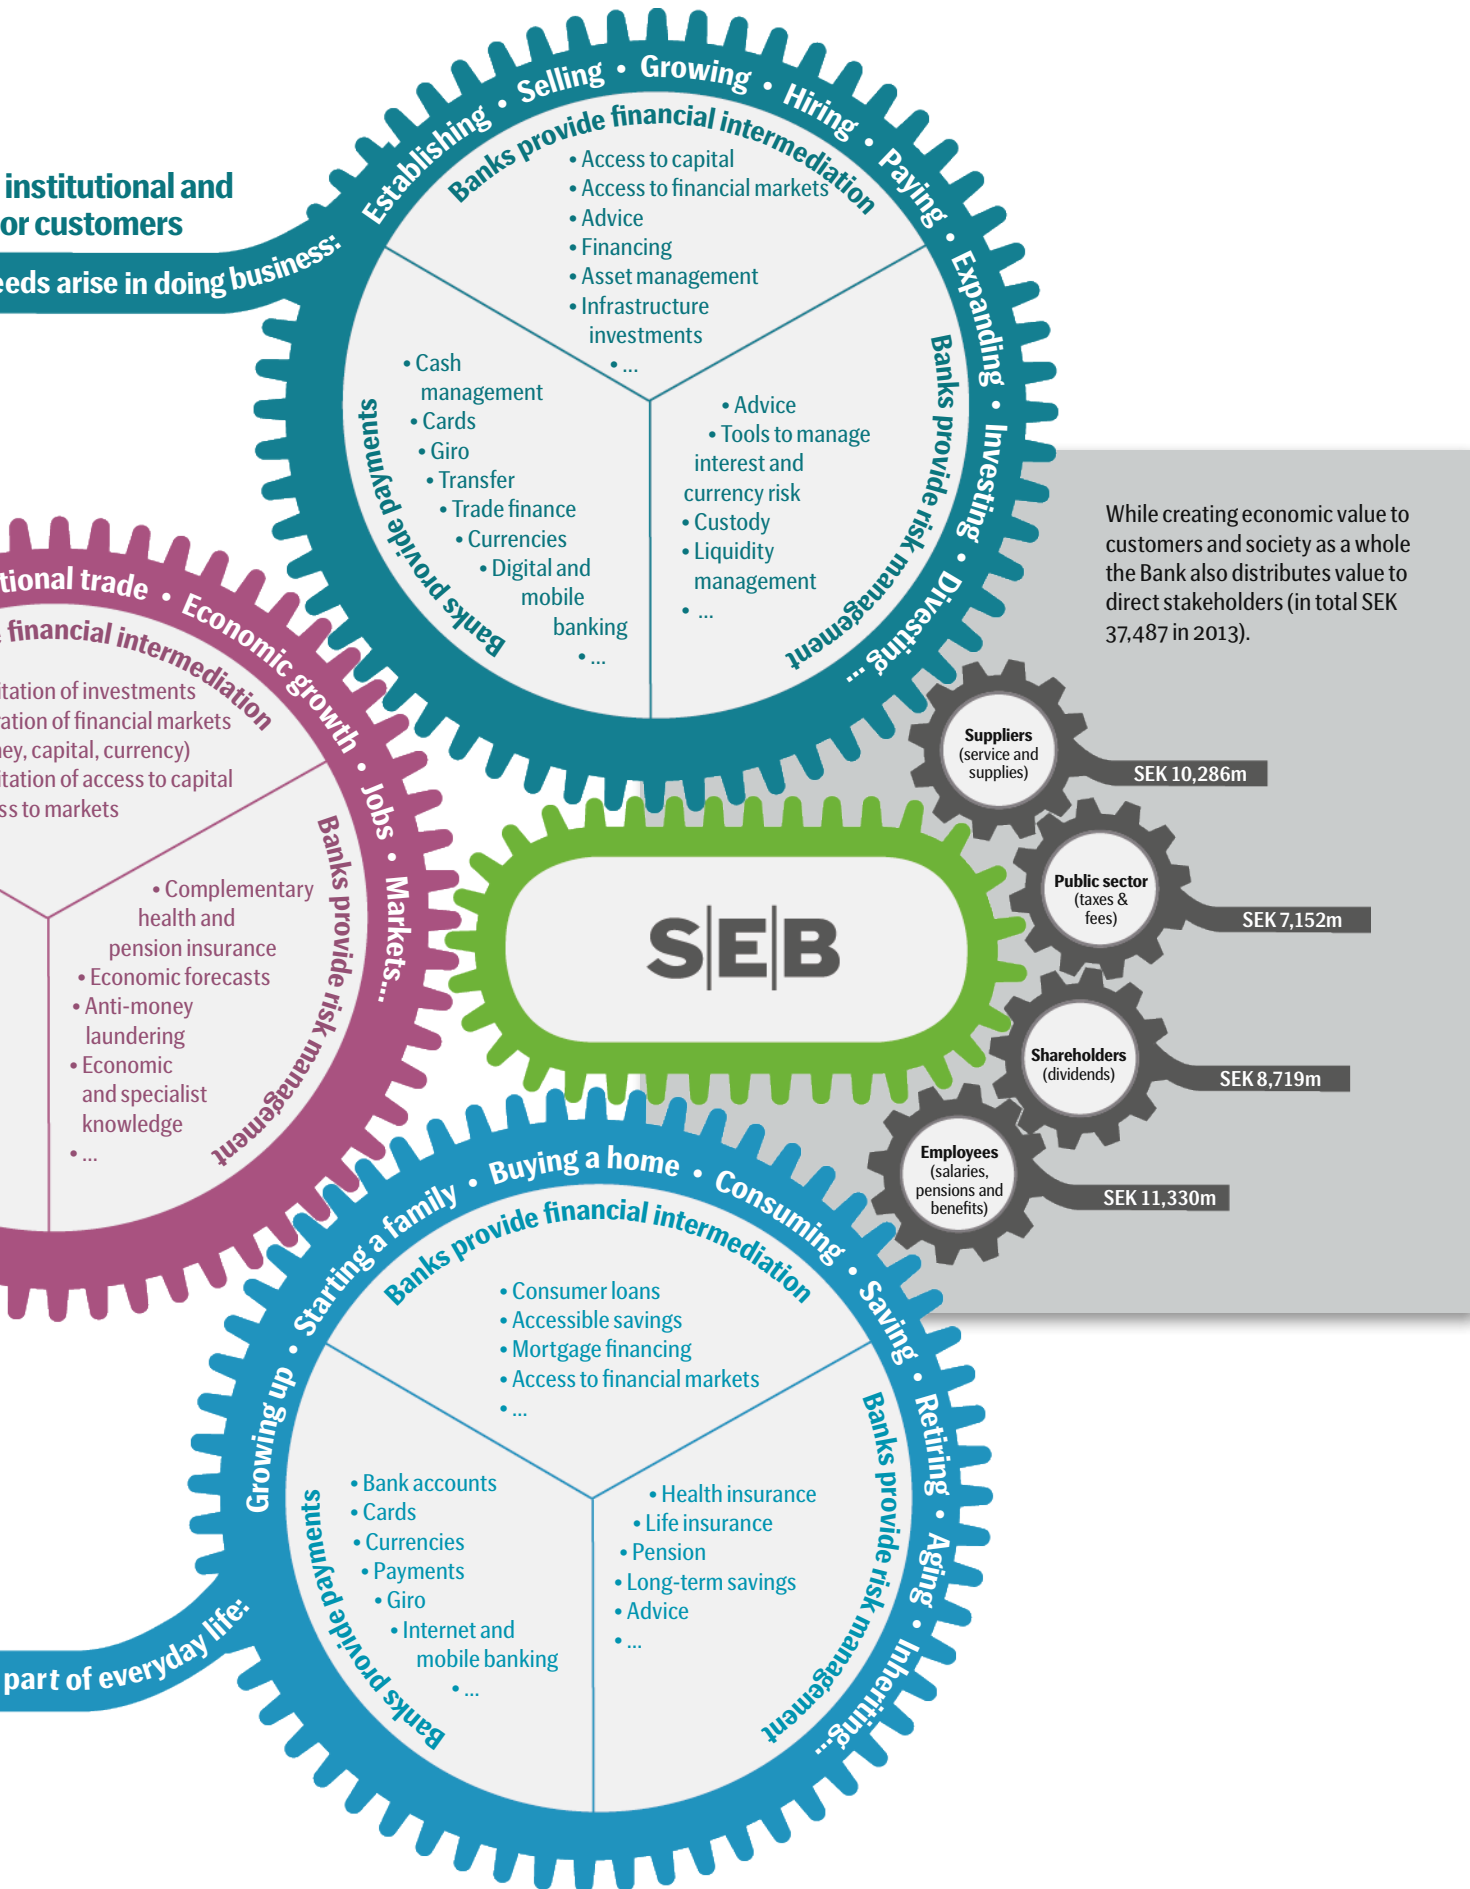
institutional and
or customers

eeds arise in doing business:

Establishing • Selling • Growing • Hiring • Paying • Expanding • Investing • Divesting...

Banks provide financial intermediation
• Access to capital
• Access to financial markets
• Advice
• Financing
• Asset management
• Infrastructure investments
• ...

Banks provide payments
• Cash management
• Cards
• Giro
• Transfer
• Trade finance
• Currencies
• Digital and mobile banking
• ...

Banks provide risk management
• Advice
• Tools to manage interest and currency risk
• Custody
• Liquidity management
• ...

While creating economic value to customers and society as a whole the Bank also distributes value to direct stakeholders (in total SEK 37,487 in 2013).

Suppliers (service and supplies)
SEK 10,286m

Public sector (taxes & fees)
SEK 7,152m

Shareholders (dividends)
SEK 8,719m

Employees (salaries, pensions and benefits)
SEK 11,330m

SEB

tional trade • Economic growth • Jobs • Markets...

financial intermediation
itation of investments
ation of financial markets
ey, capital, currency)
itation of access to capital
ss to markets

Banks provide risk management
• Complementary health and pension insurance
• Economic forecasts
• Anti-money laundering
• Economic and specialist knowledge
• ...

Growing up • Starting a family • Buying a home • Consuming • Saving • Retiring • Aging • Inheriting...

Banks provide financial intermediation
• Consumer loans
• Accessible savings
• Mortgage financing
• Access to financial markets
• ...

Banks provide payments
• Bank accounts
• Cards
• Currencies
• Payments
• Giro
• Internet and mobile banking
• ...

Banks provide risk management
• Health insurance
• Life insurance
• Pension
• Long-term savings
• Advice
• ...

part of everyday life: